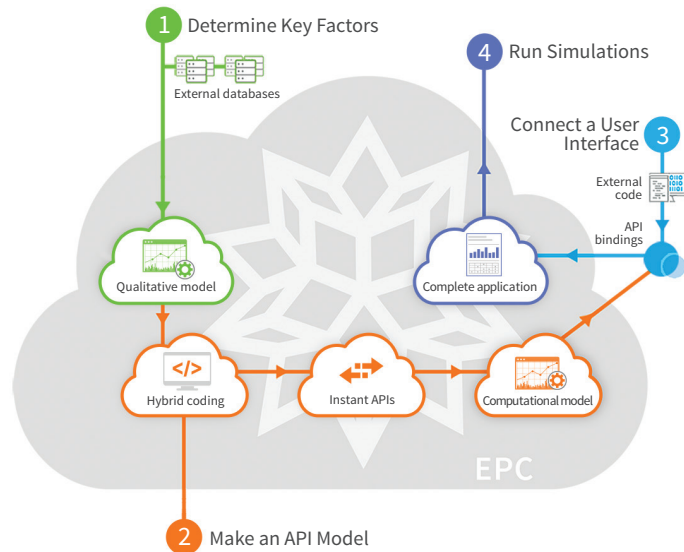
1 Determine Key Factors

External databases

4 Run Simulations

Connect a User Interface 3

External code

API bindings

Qualitative model

Complete application

</>

Hybrid coding

Instant APIs

Computational model

EPC

2 Make an API Model